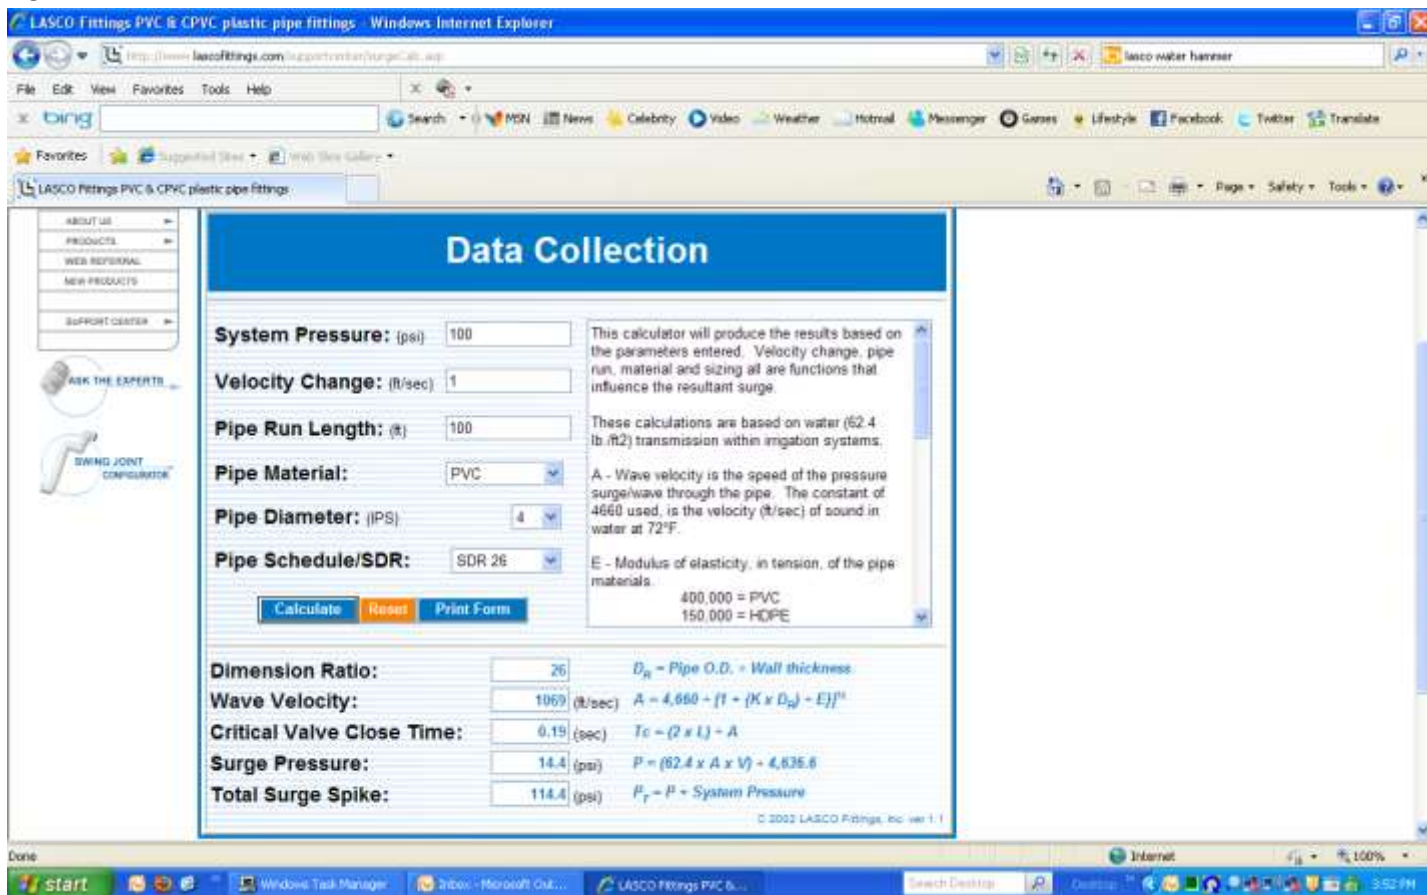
LASCO Fittings PVC & CPVC plastic pipe fittings - Windows Internet Explorer

http://www.lascofittings.com/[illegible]

lasco water hammer

File Edit View Favorites Tools Help

bing

Search MSN News Celebrity Video Weather Hotmail Messenger Games Lifestyle Facebook Twitter Translate

Favorites Suggested Sites Web Slice Gallery

LASCO Fittings PVC & CPVC plastic pipe fittings

Page Safety Tools

ABOUT US
PRODUCTS
WEB REFERRAL
NEW PRODUCTS
SUPPORT CENTER

ASK THE EXPERTS

SWING JOINT CONFIGURATOR

Data Collection

System Pressure: (psi) 100

Velocity Change: (ft/sec) 1

Pipe Run Length: (ft) 100

Pipe Material: PVC

Pipe Diameter: (IPS) 4

Pipe Schedule/SDR: SDR 26

Calculate Reset Print Form

This calculator will produce the results based on the parameters entered. Velocity change, pipe run, material and sizing all are functions that influence the resultant surge.

These calculations are based on water (62.4 lb./ft2) transmission within irrigation systems.

A - Wave velocity is the speed of the pressure surge/wave through the pipe. The constant of 4660 used, is the velocity (ft/sec) of sound in water at 72°F.

E - Modulus of elasticity, in tension, of the pipe materials.
400,000 = PVC
150,000 = HDPE

Dimension Ratio: 26 $D_R$ = Pipe O.D. ÷ Wall thickness

Wave Velocity: 1069 (ft/sec) $A = 4{,}660 \div [1 + (K \times D_R) \div E]^{1/2}$

Critical Valve Close Time: 0.19 (sec) $Tc = (2 \times L) \div A$

Surge Pressure: 14.4 (psi) $P = (62.4 \times A \times V) \div 4{,}636.8$

Total Surge Spike: 114.4 (psi) $P_T = P + $ System Pressure

© 2002 LASCO Fittings, Inc. ver 1.1

Done

Internet

100%

start

Windows Task Manager

Inbox - Microsoft Out...

LASCO Fittings PVC &...

Search Desktop

3:52 PM